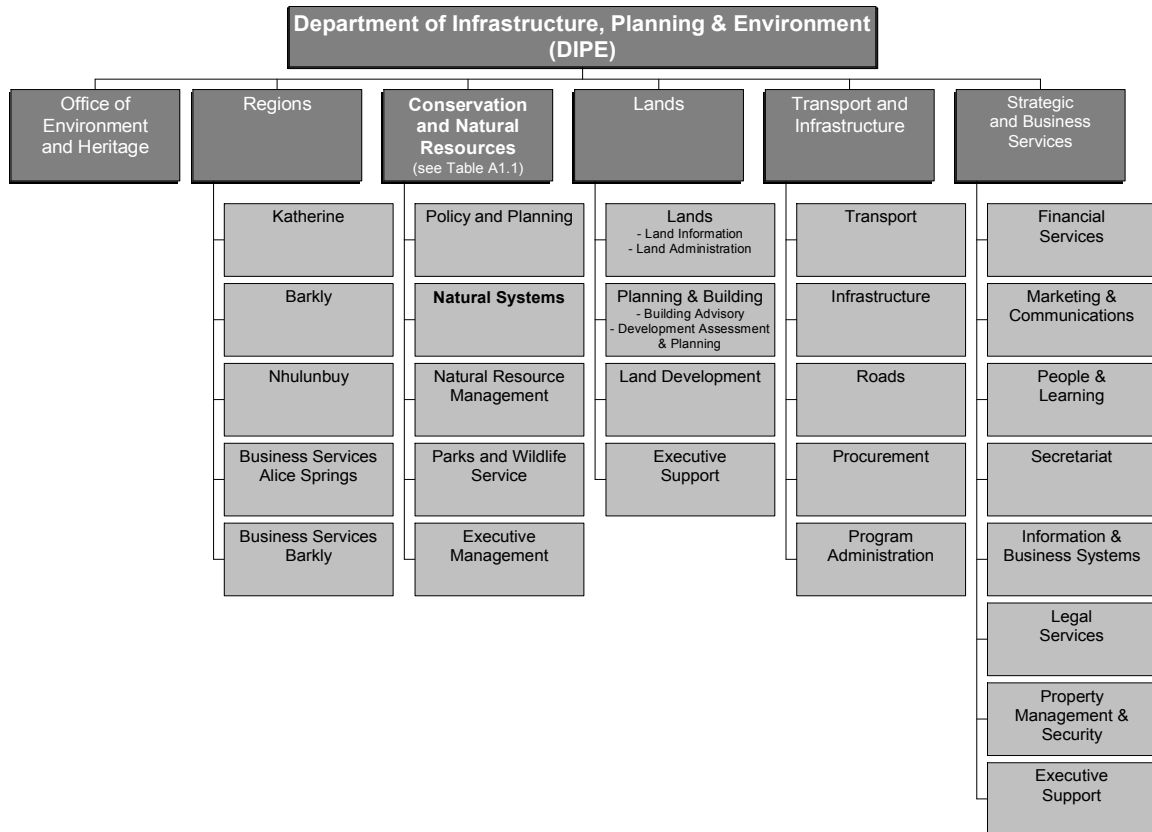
Department of Infrastructure, Planning & Environment (DIPE)

Office of Environment and Heritage

Regions

Katherine

Barkly

Nhulunbuy

Business Services Alice Springs

Business Services Barkly

Conservation and Natural Resources
(see Table A1.1)

Policy and Planning

Natural Systems

Natural Resource Management

Parks and Wildlife Service

Executive Management

Lands

Lands
- Land Information
- Land Administration

Planning & Building
- Building Advisory
- Development Assessment & Planning

Land Development

Executive Support

Transport and Infrastructure

Transport

Infrastructure

Roads

Procurement

Program Administration

Strategic and Business Services

Financial Services

Marketing & Communications

People & Learning

Secretariat

Information & Business Systems

Legal Services

Property Management & Security

Executive Support